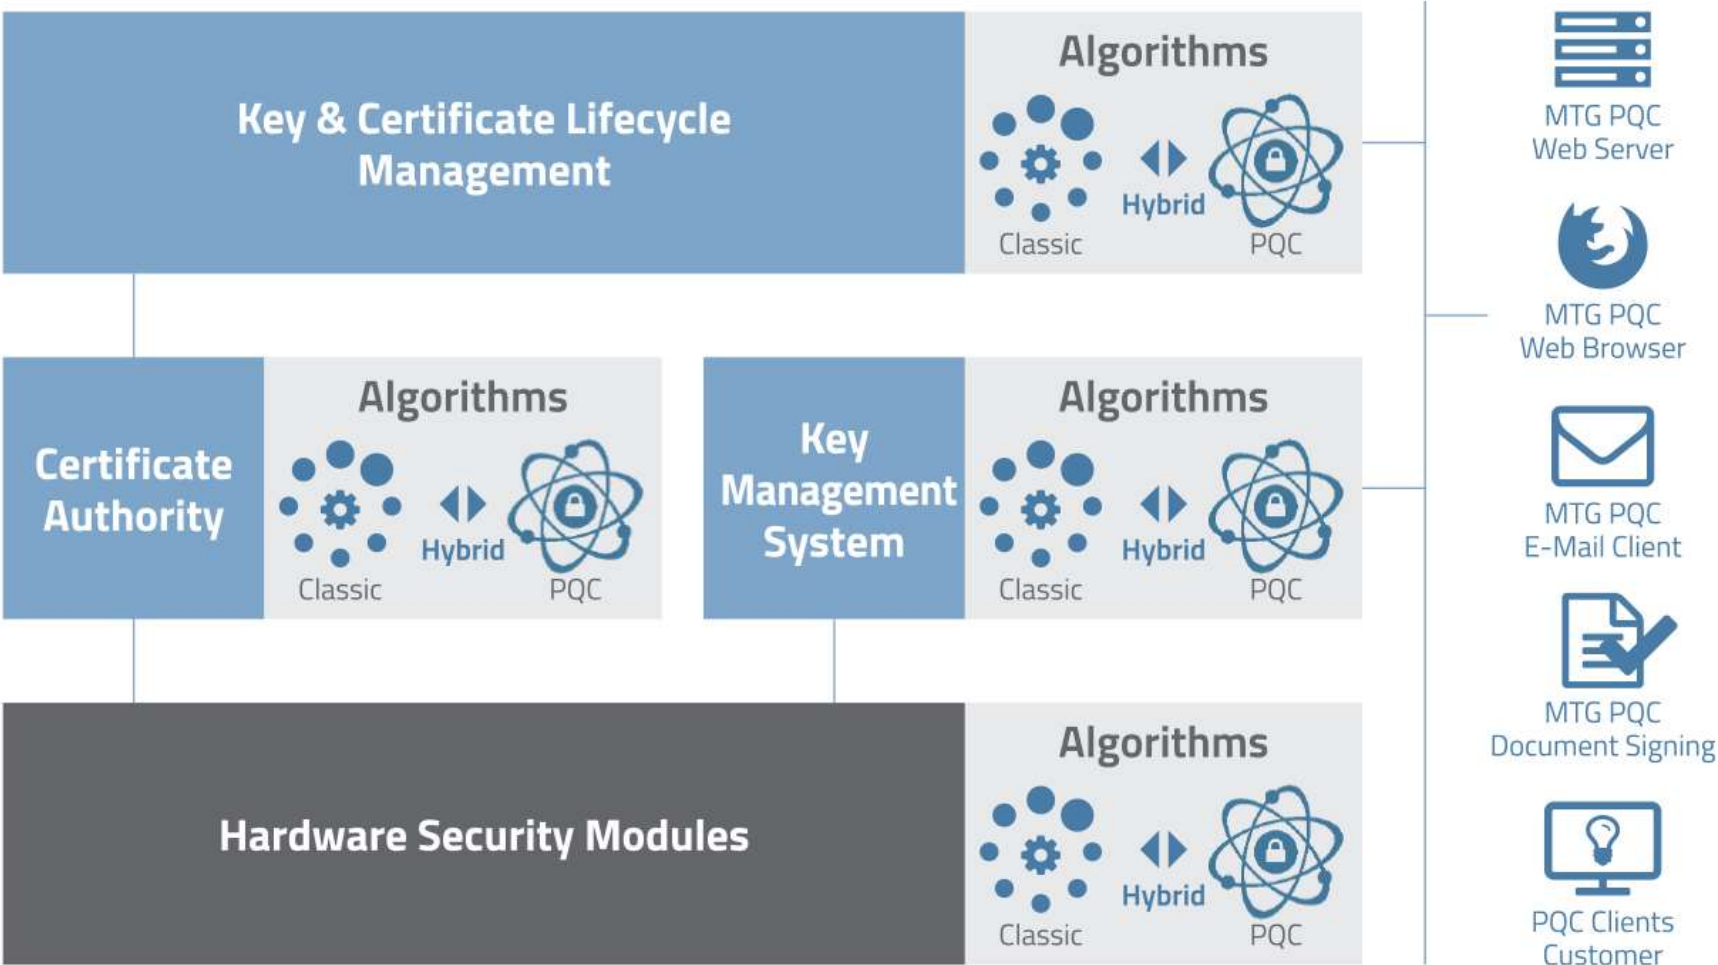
Key & Certificate Lifecycle Management

Algorithms

Hybrid

Classic

PQC

Certificate Authority

Algorithms

Hybrid

Classic

PQC

Key Management System

Algorithms

Hybrid

Classic

PQC

Hardware Security Modules

Algorithms

Hybrid

Classic

PQC

MTG PQC Web Server

MTG PQC Web Browser

MTG PQC E-Mail Client

MTG PQC Document Signing

PQC Clients Customer